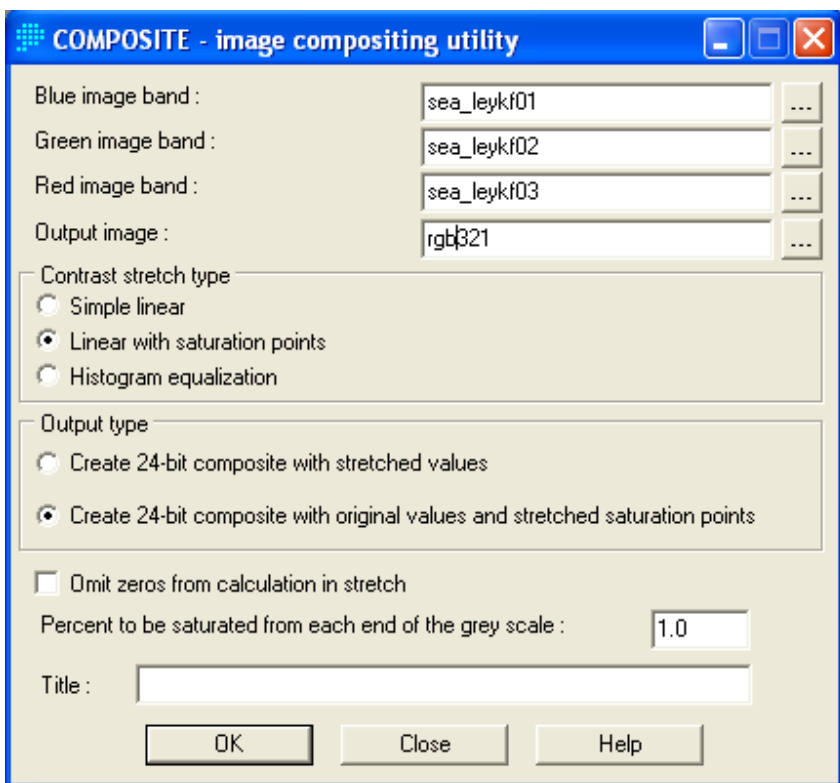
COMPOSITE - image compositing utility

Blue image band : sea_leykf01 ...
Green image band : sea_leykf02 ...
Red image band : sea_leykf03 ...
Output image : rgb321 ...

Contrast stretch type
Simple linear
Linear with saturation points
Histogram equalization

Output type
Create 24-bit composite with stretched values
Create 24-bit composite with original values and stretched saturation points

Omit zeros from calculation in stretch
Percent to be saturated from each end of the grey scale : 1.0
Title :

OK Close Help